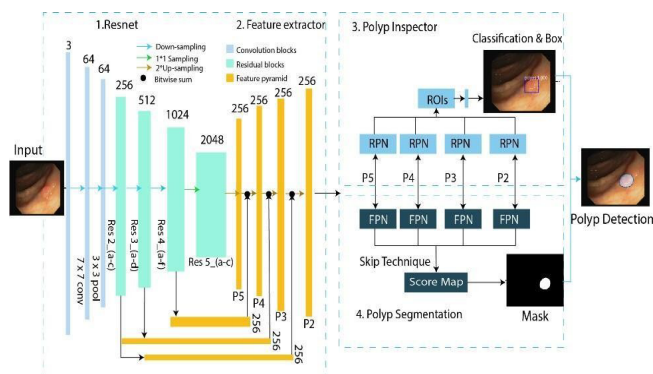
1.Resnet

2. Feature extractor

3. Polyp Inspector

Down-sampling
1*1 Sampling
2*Up-sampling
Bitwise sum

Convolution blocks
Residual blocks
Feature pyramid

Classification & Box

Input

3
64
64
256
512
1024
2048
256
256
256
256

7 x 7 conv
3 x 3 pool
Res 2_(a-c)
Res 3_(a-d)
Res 4_(a-f)
Res 5_(a-c)

P5
P4
P3
P2

256
256
256

ROIs

RPN
RPN
RPN
RPN

P5
P4
P3
P2

FPN
FPN
FPN
FPN

Polyp Detection

Skip Technique

Score Map

Mask

4. Polyp Segmentation